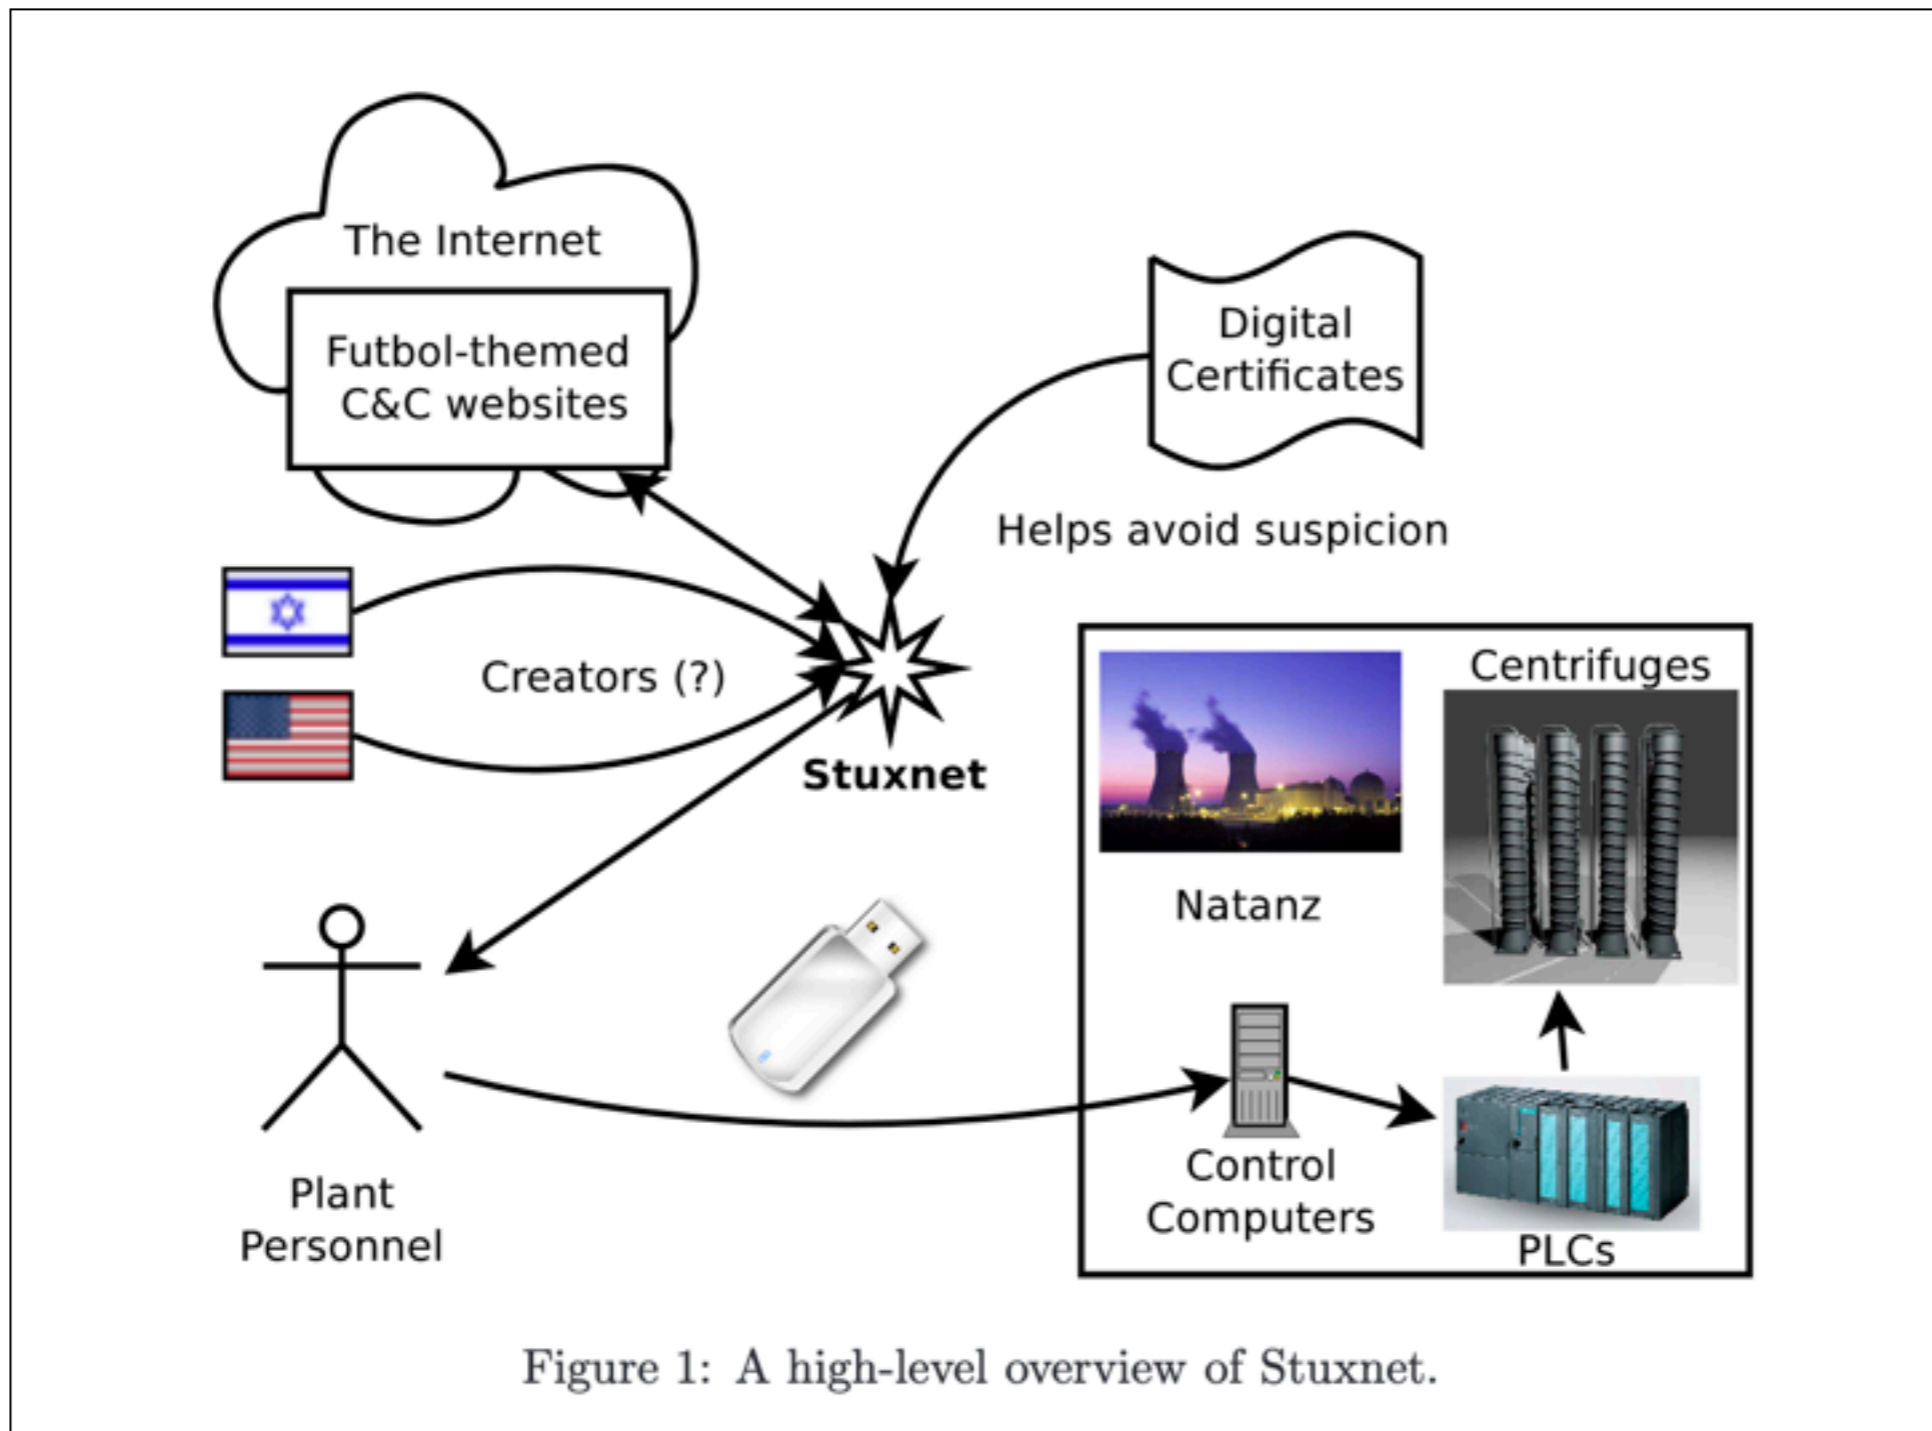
The Internet

Futbol-themed C&C websites

Digital Certificates

Helps avoid suspicion

Creators (?)

Stuxnet

Centrifuges

Natanz

Plant Personnel

Control Computers

PLCs

Figure 1: A high-level overview of Stuxnet.